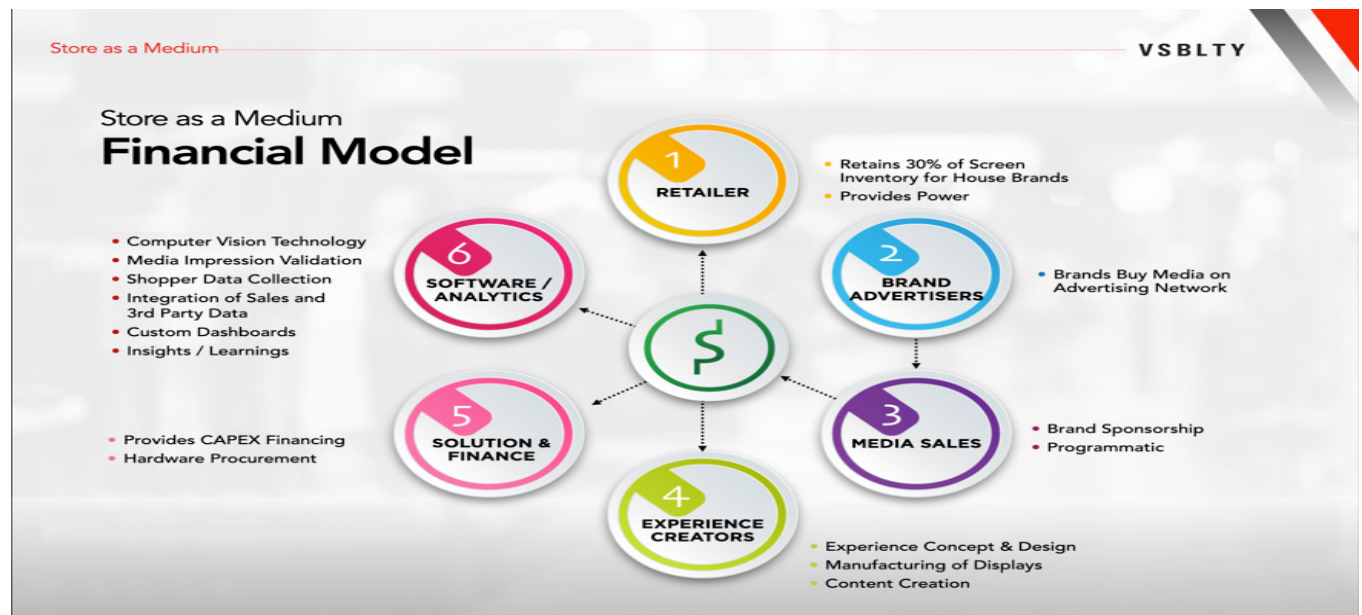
Store as a Medium

VSBLTY

Store as a Medium
Financial Model

1
RETAILER

- Retains 30% of Screen Inventory for House Brands
- Provides Power

2
BRAND ADVERTISERS

- Brands Buy Media on Advertising Network

3
MEDIA SALES

- Brand Sponsorship
- Programmatic

4
EXPERIENCE CREATORS

- Experience Concept & Design
- Manufacturing of Displays
- Content Creation

5
SOLUTION & FINANCE

- Provides CAPEX Financing
- Hardware Procurement

6
SOFTWARE / ANALYTICS

- Computer Vision Technology
- Media Impression Validation
- Shopper Data Collection
- Integration of Sales and 3rd Party Data
- Custom Dashboards
- Insights / Learnings